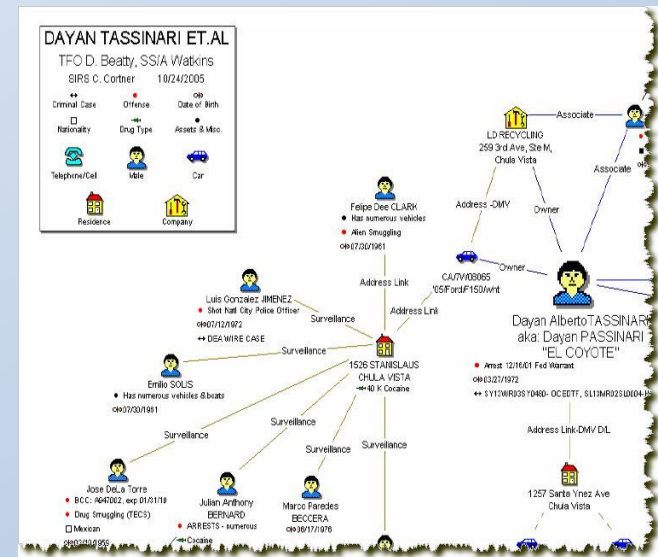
DAYAN TASSINARI ET.AL

TFO D. Beatty, SS/A Watkins

SIRS C. Cortner 10/24/2005

Criminal Case

Offense

Date of Birth

Nationality

Drug Type

Assets & Misc.

Telephone/Cell

Male

Car

Residence

Company

LD RECYCLING
259 3rd Ave, Ste M,
Chula Vista

Associate

Associate

Address -DMV

Owner

Owner

Felipe Dee CLARK
• Has numerous vehicles
• Alien Smuggling
07/30/1961

Address Link

Address Link

CA/7V08065
'05/Ford/F150/wht

Luis Gonzalez JIMENEZ
• Shot Nat'l City Police Officer
07/12/1972
DEA WIRE CASE

Surveillance

Surveillance

1526 STANISLAUS
CHULA VISTA
40 K Cocaine

Dayan AlbertoTASSINAR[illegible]
aka: Dayan PASSINARI
"EL COYOTE"

• Arrest 12/16/01 Fed Warrant
03/27/1972
SY12WR03SY0480- OCEDTF, SL11NR02SL0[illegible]

Emilio SOLIS
• Has numerous vehicles & boats
07/30/1961

Surveillance

Surveillance

Surveillance

Surveillance

Address Link-DMV D/L

Jose DeLa Torre
• BCC: A647062, exp 01/31/10
• Drug Smuggling (TECS)
Mexican
02/10/1959

Julian Anthony
BERNARD
• ARRESTS - numerous
Cocaine

Marco Paredes
BECCERA
06/17/1976

1257 Santa Ynez Ave
Chula Vista